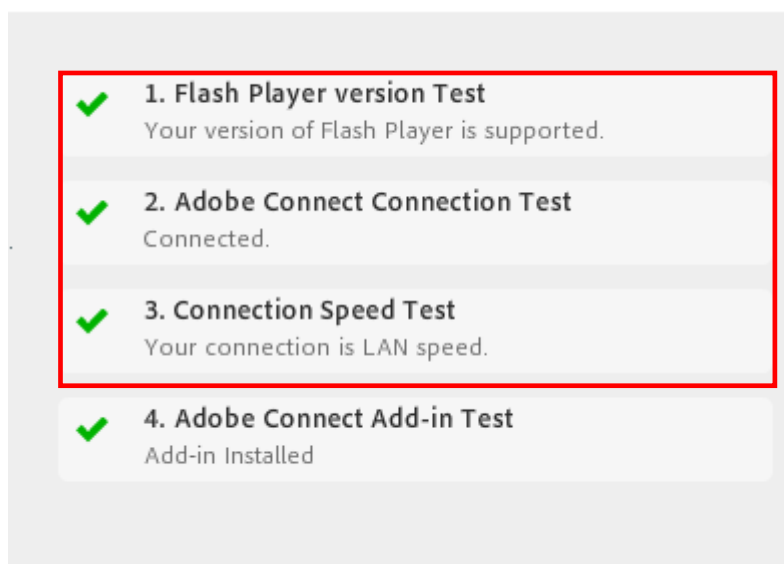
1. Flash Player version Test
Your version of Flash Player is supported.

2. Adobe Connect Connection Test
Connected.

3. Connection Speed Test
Your connection is LAN speed.

4. Adobe Connect Add-in Test
Add-in Installed